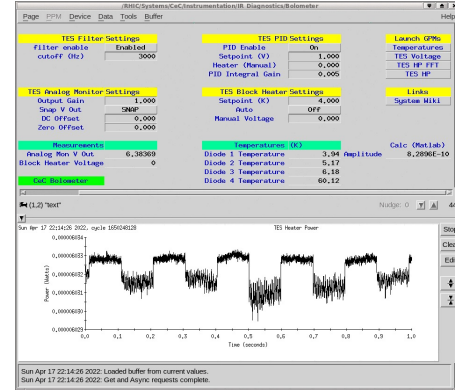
/RHIC/Systems/CeC/Instrumentation/IR Diagnostics/Bolometer

Page PPM Device Data Tools Buffer Help

TES Filter Settings
filter enable Enabled
cutoff (Hz) 3000

TES PID Settings
PID Enable On
Setpoint (V) 1.000
Heater (Manual) 0.000
PID Integral Gain 0.005

Launch GPMs
Temperatures
TES Voltage
TES HP FFT
TES HP

TES Analog Monitor Settings
Output Gain 1.000
Snap V Out SNAP
DC Offset 0.000
Zero Offset 0.000

TES Block Heater Settings
Setpoint (K) 4.000
Auto Off
Manual Voltage 0.000

Links
System Wiki

Measurements
Analog Mon V Out 6.38369
Block Heater Voltage 0

Temperatures (K)
Diode 1 Temperature 3.94
Diode 2 Temperature 5.17
Diode 3 Temperature 6.18
Diode 4 Temperature 60.12

Calc (Matlab)
Amplitude 8.2896E-10

CeC Bolometer

(1,2) "text"

Nudge: 0

Sun Apr 17 22:14:26 2022, cycle 1650248128

TES Heater Power

0.000000834
0.000000833
0.000000832
0.000000831
0.000000830
0.000000829

Power (Watts)

0.0 0.1 0.2 0.3 0.4 0.5 0.6 0.7 0.8 0.9 1.0

Time (seconds)

Stop
Clea
Edi

Sun Apr 17 22:14:26 2022: Loaded buffer from current values.
Sun Apr 17 22:14:26 2022: Get and Async requests complete.